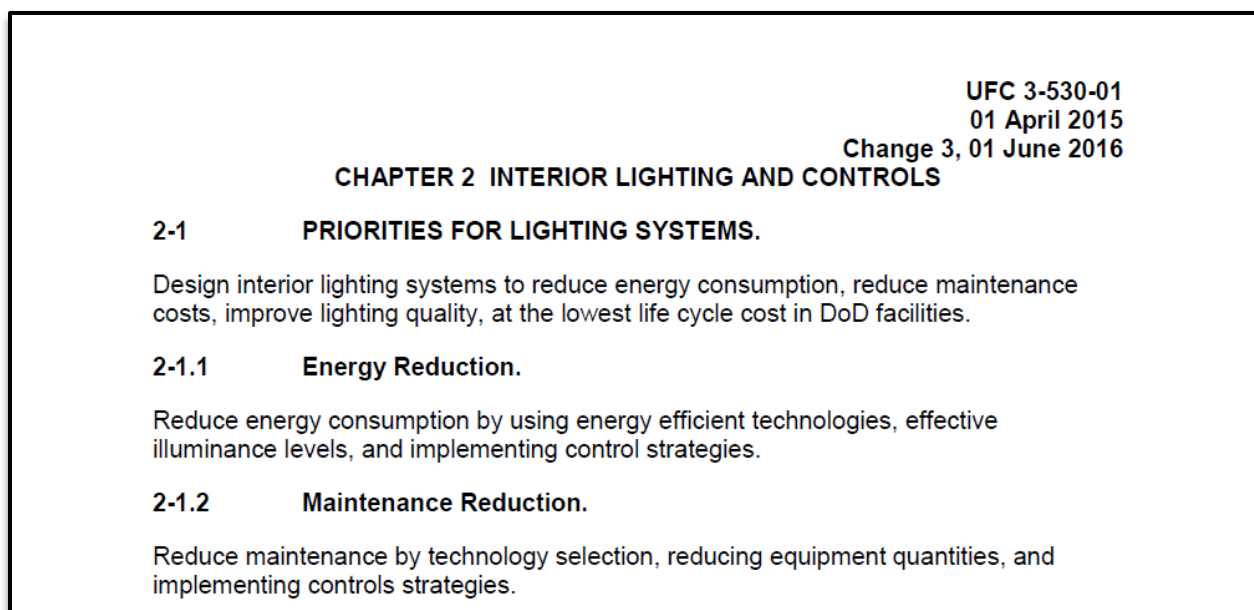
UFC 3-530-01
01 April 2015
Change 3, 01 June 2016

CHAPTER 2 INTERIOR LIGHTING AND CONTROLS

2-1 PRIORITIES FOR LIGHTING SYSTEMS.

Design interior lighting systems to reduce energy consumption, reduce maintenance costs, improve lighting quality, at the lowest life cycle cost in DoD facilities.

2-1.1 Energy Reduction.

Reduce energy consumption by using energy efficient technologies, effective illuminance levels, and implementing control strategies.

2-1.2 Maintenance Reduction.

Reduce maintenance by technology selection, reducing equipment quantities, and implementing controls strategies.